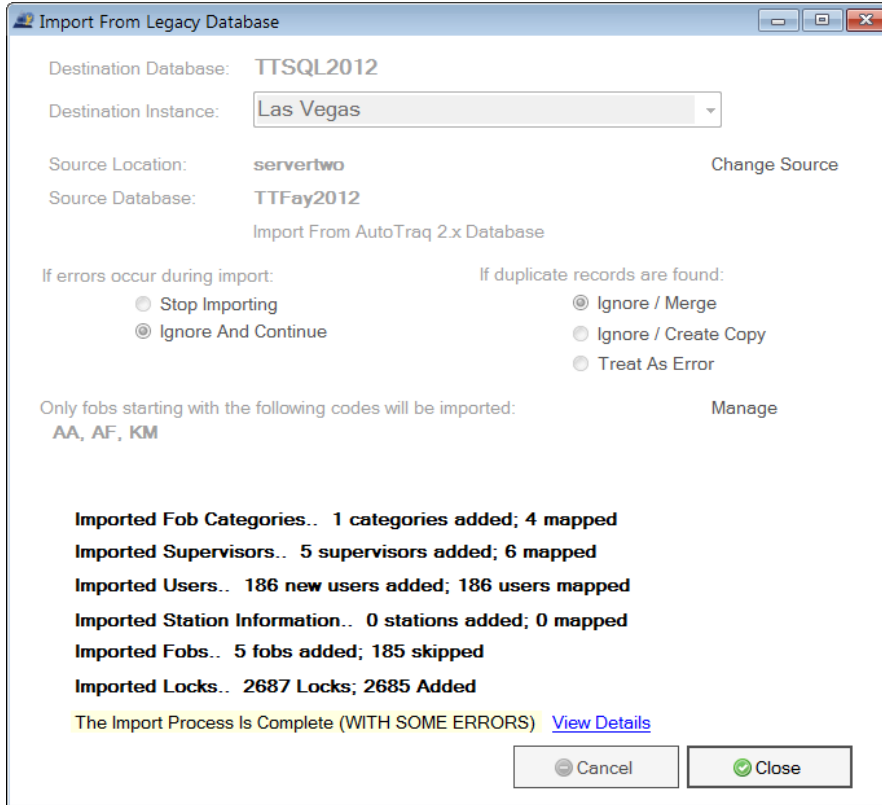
Import From Legacy Database

Destination Database: TTSQL2012

Destination Instance: Las Vegas

Source Location: servertwo

Change Source

Source Database: TTFay2012

Import From AutoTraq 2.x Database

If errors occur during import:

Stop Importing

Ignore And Continue

If duplicate records are found:

Ignore / Merge

Ignore / Create Copy

Treat As Error

Only fobs starting with the following codes will be imported:

Manage

AA, AF, KM

Imported Fob Categories.. 1 categories added; 4 mapped

Imported Supervisors.. 5 supervisors added; 6 mapped

Imported Users.. 186 new users added; 186 users mapped

Imported Station Information.. 0 stations added; 0 mapped

Imported Fobs.. 5 fobs added; 185 skipped

Imported Locks.. 2687 Locks; 2685 Added

The Import Process Is Complete (WITH SOME ERRORS) View Details

Cancel

Close